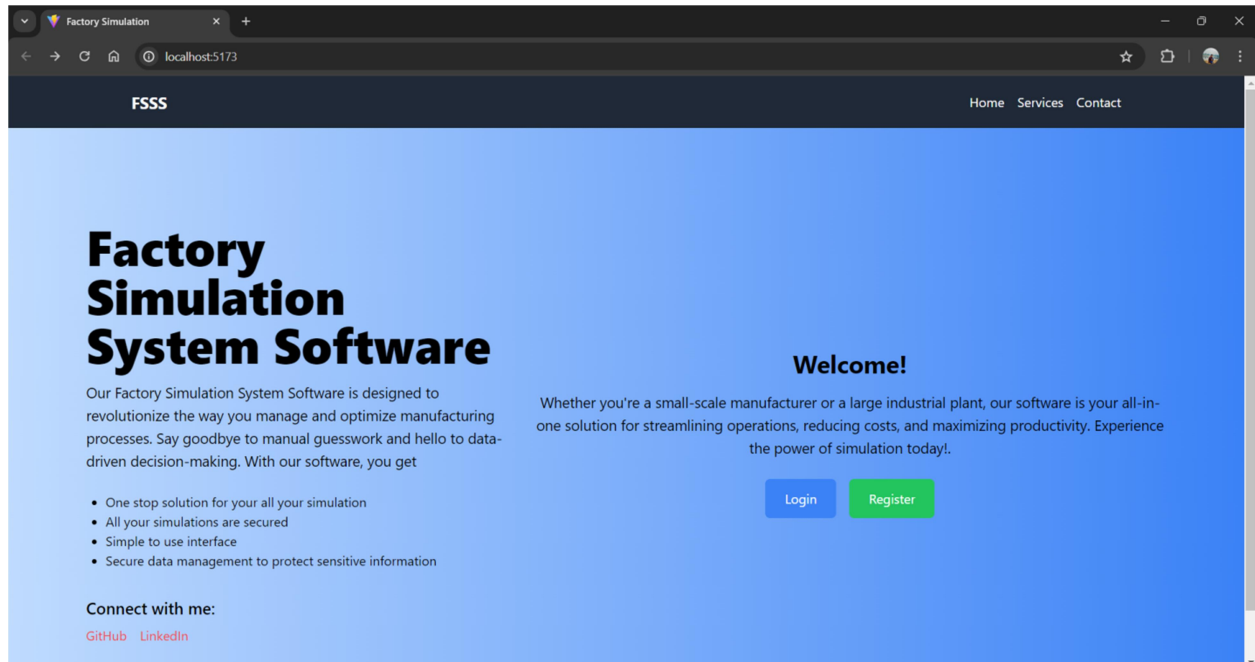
Factory Simulation

localhost:5173

FSSS

Home Services Contact

Factory Simulation System Software

Our Factory Simulation System Software is designed to revolutionize the way you manage and optimize manufacturing processes. Say goodbye to manual guesswork and hello to data-driven decision-making. With our software, you get

- One stop solution for your all your simulation
- All your simulations are secured
- Simple to use interface
- Secure data management to protect sensitive information

Connect with me:

GitHub LinkedIn

Welcome!

Whether you're a small-scale manufacturer or a large industrial plant, our software is your all-in-one solution for streamlining operations, reducing costs, and maximizing productivity. Experience the power of simulation today!.

Login Register